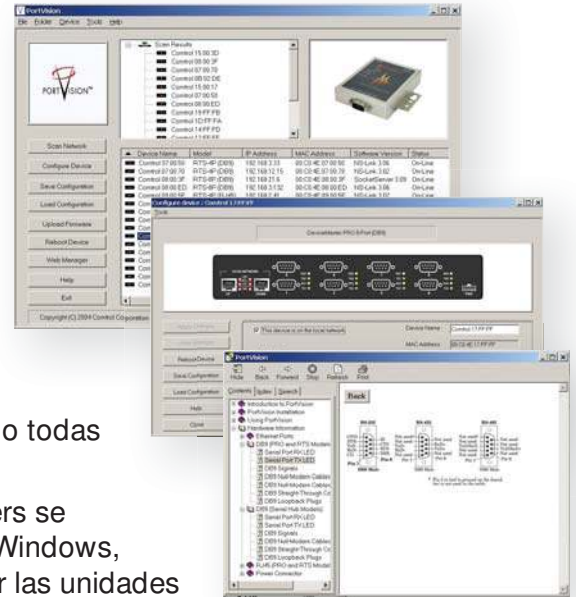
PortVision
File Folder Device Tools Help

PORTVISION

Scan Results
Control 15.00.3D
Control 08.00.3F
Control 07.00.70
Control 08.02.DE
Control 15.00.17
Control 07.00.50
Control 08.00.ED
Control 19.FF.FB
Control 1D.FF.FA
Control 14.FF.FD

Scan Network
Configure Device
Save Configuration
Load Configuration
Upload Firmware
Reboot Device
Web Manager
Help
Exit

Copyright (C) 2004 Control Corporation

| Device Name | Model | IP Address | MAC Address | Software Version | Status |
|---|---|---|---|---|---|
| Control 07.00.50 | RTS-4P (DB9) | 192.168.3.33 | 00:C0:4E:07:00:50 | NS-Link 3.06 | On-Line |
| Control 07.00.70 | RTS-4P (DB9) | 192.168.12.15 | 00:C0:4E:07:00:70 | NS-Link 3.02 | On-Line |
| Control 08.00.3F | RTS-8P (DB9) | 192.168.21.6 | 00:C0:4E:08:00:3F | SocketServer 3.09 | On-Line |
| Control 08.00.ED | RTS-8P (DB9) | 192.168.3.132 | 00:C0:4E:08:00:ED | NS-Link 3.06 | On-Line |

Configure device : Control 17.FF.FF
Tools
DeviceMaster PRO 8-Port (DB9)
This device is on the local network
Device Name: Control 17.FF.FF
MAC Address: 00:C0:4E:17:FF:FF
Reboot Device
Save Configuration
Load Configuration
Help
Close

PortVision
Hide Back Forward Stop Refresh Print
Contents Index Search
Introduction to PortVision
PortVision Installation
Using PortVision
Hardware Information
Ethernet Ports
DB9 (PRO and RTS Models)
Serial Port RX LED
Serial Port TX LED
DB9 Signals
DB9 Null-Modem Cables
DB9 Null-Modem Cables
DB9 Straight-Through Ca
DB9 Loopback Plugs
DB9 (Serial Hub Models)
Serial Port RX LED
Serial Port TX LED
DB9 Signals
DB9 Null-Modem Cables
DB9 Straight-Through Ca
DB9 Loopback Plugs
RJ45 (PRO and RTS Model
Power Connector
Back

o todas

ers se
Windows,
r las unidades